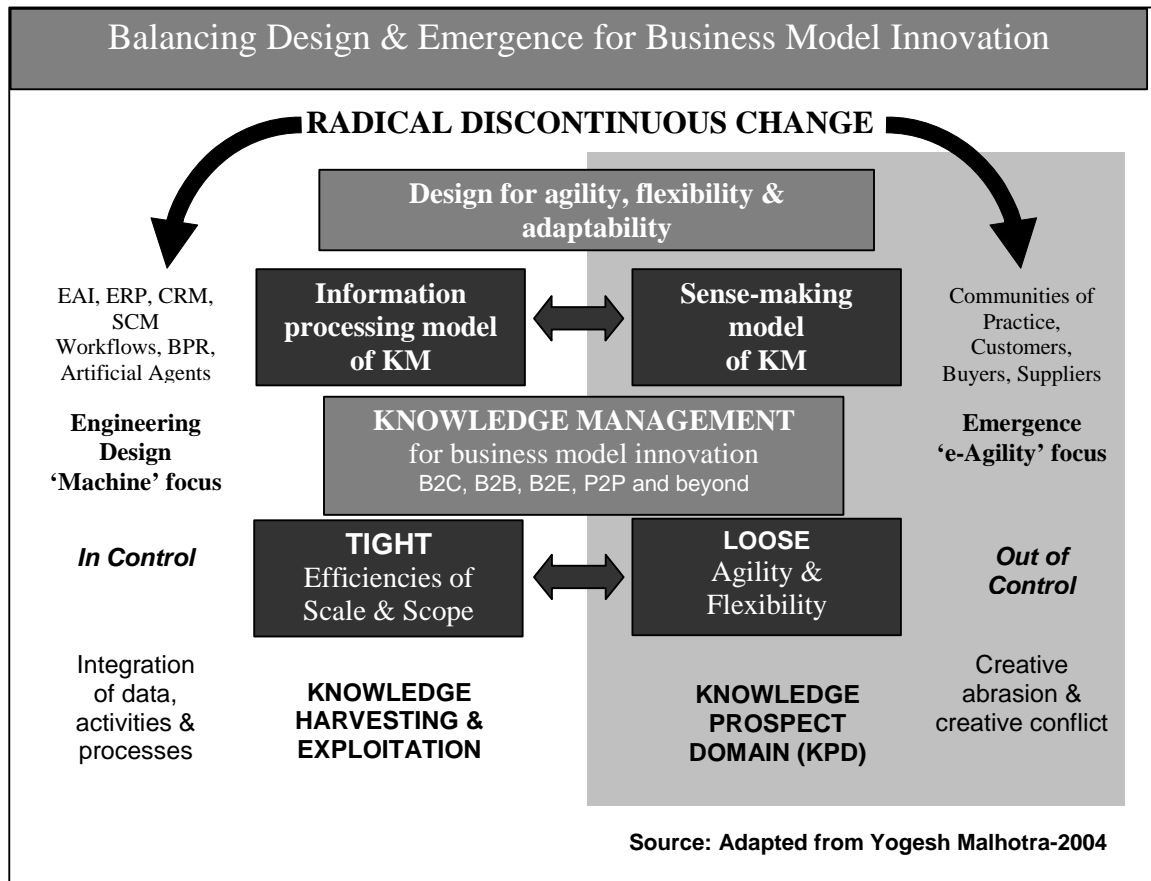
Balancing Design & Emergence for Business Model Innovation

RADICAL DISCONTINUOUS CHANGE

Design for agility, flexibility & adaptability

EAI, ERP, CRM, SCM Workflows, BPR, Artificial Agents

Information processing model of KM

Sense-making model of KM

Communities of Practice, Customers, Buyers, Suppliers

Engineering Design 'Machine' focus

KNOWLEDGE MANAGEMENT
for business model innovation
B2C, B2B, B2E, P2P and beyond

Emergence 'e-Agility' focus

*In Control*

TIGHT
Efficiencies of Scale & Scope

LOOSE
Agility & Flexibility

*Out of Control*

Integration of data, activities & processes

KNOWLEDGE HARVESTING & EXPLOITATION

KNOWLEDGE PROSPECT DOMAIN (KPD)

Creative abrasion & creative conflict

Source: Adapted from Yogesh Malhotra-2004